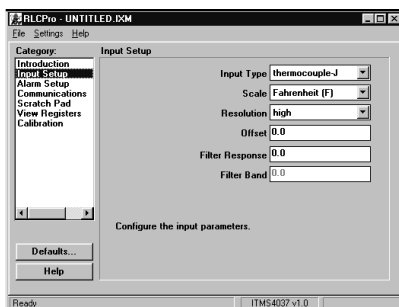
RLCPro - UNTITLED.IXM

File Settings Help

Category:

Introduction
Input Setup
Alarm Setup
Communications
Scratch Pad
View Registers
Calibration

Defaults...

Help

Input Setup

Input Type thermocouple-J

Scale Fahrenheit (F)

Resolution high

Offset 0.0

Filter Response 0.0

Filter Band 0.0

Configure the input parameters.

Ready

ITMS4037 v1.0